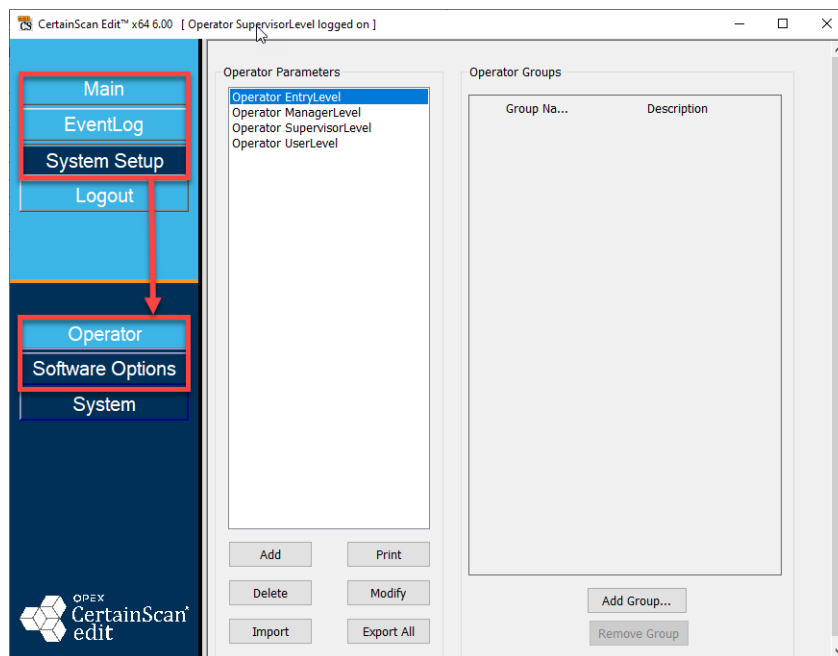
CertainScan Edit™ x64 6.00 [ Operator SupervisorLevel logged on ]

Main
EventLog
System Setup
Logout

Operator
Software Options
System

OPEX
CertainScan®
edit

Operator Parameters
Operator EntryLevel
Operator ManagerLevel
Operator SupervisorLevel
Operator UserLevel

Add
Print
Delete
Modify
Import
Export All

Operator Groups

| Group Na... | Description |
|---|---|

Add Group...
Remove Group